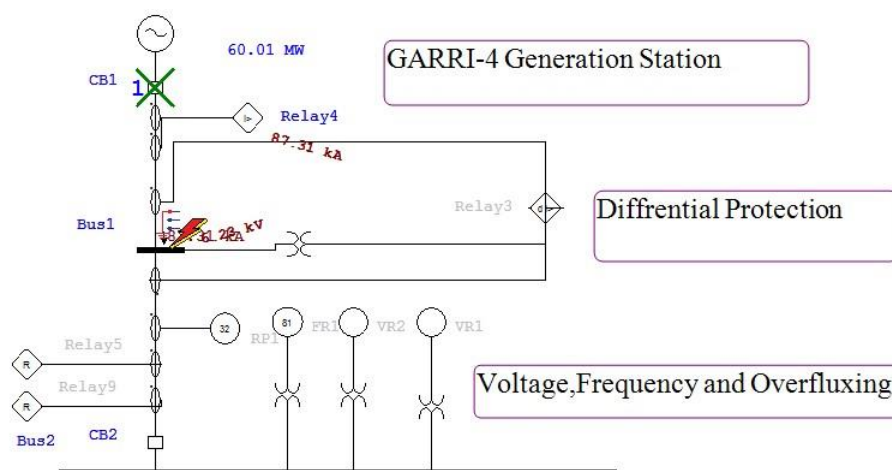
60.01 MW

GARRI-4 Generation Station

CB1

1

Relay4

87.31 kA

Relay3

Diffrential Protection

Bus1

8 61.28 kA kV

32

81

RP1

FR1

VR2

VR1

Relay5

Relay9

Voltage,Frequency and Overfluxing

Bus2

CB2